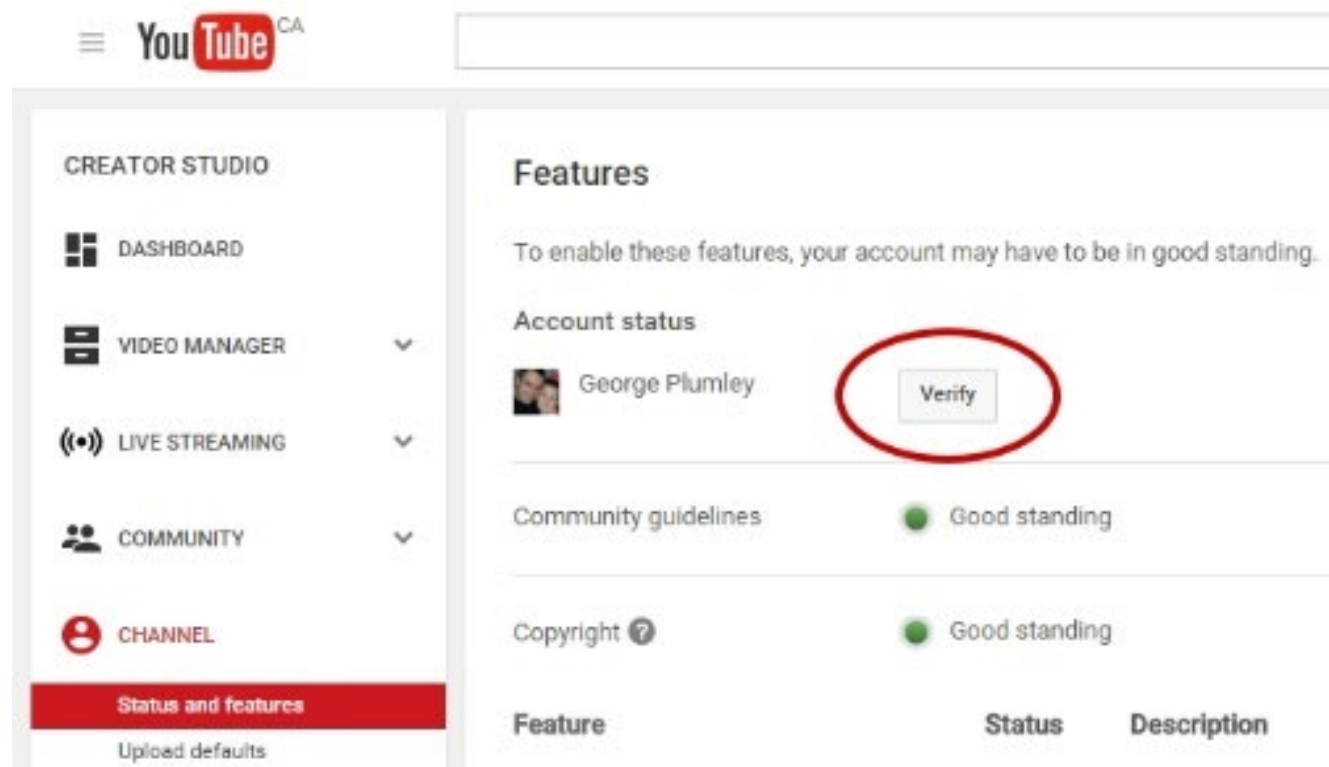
YouTube CA

CREATOR STUDIO

DASHBOARD

VIDEO MANAGER

LIVE STREAMING

COMMUNITY

CHANNEL

Status and features

Upload defaults

Features

To enable these features, your account may have to be in good standing.

Account status

George Plumley

Verify

Community guidelines

Good standing

Copyright

Good standing

| Feature | Status | Description |
|---|---|---|